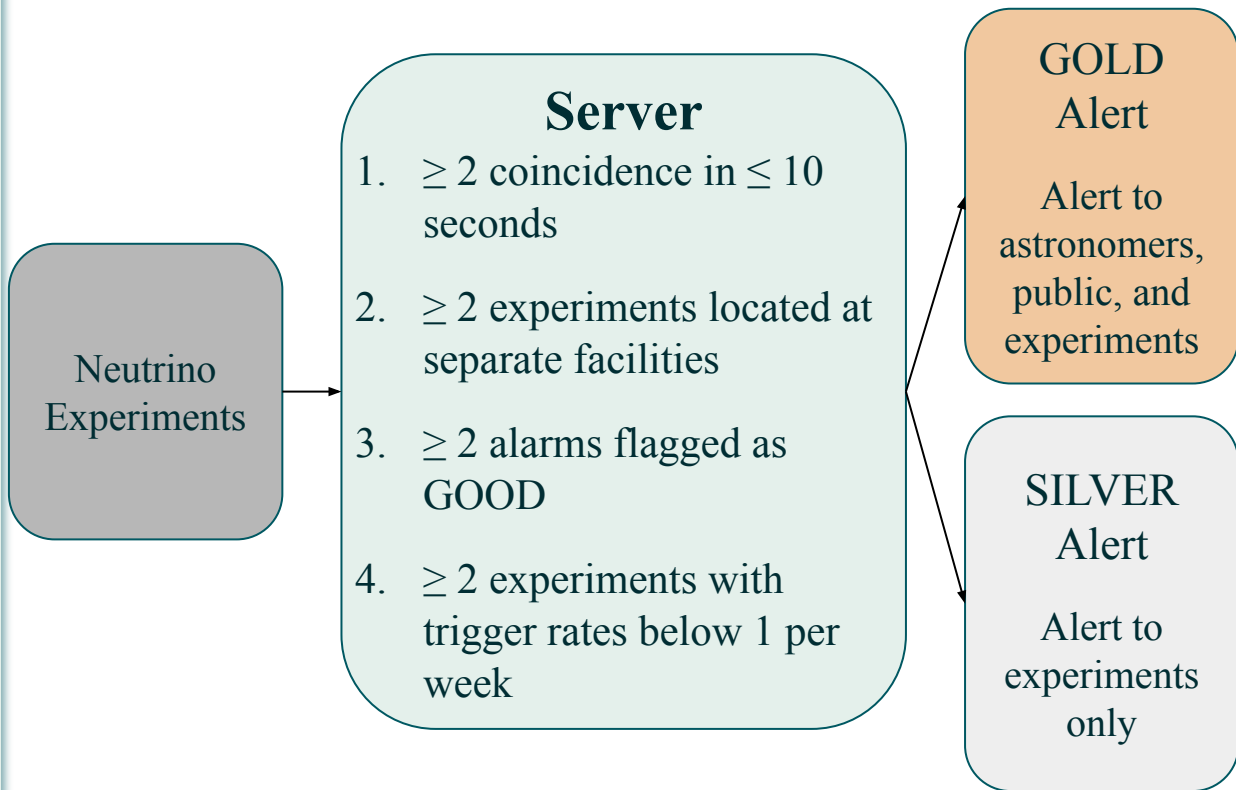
Neutrino Experiments

**Server**

1. $\geq 2$ coincidence in $\leq 10$ seconds

2. $\geq 2$ experiments located at separate facilities

3. $\geq 2$ alarms flagged as GOOD

4. $\geq 2$ experiments with trigger rates below 1 per week

GOLD Alert

Alert to astronomers, public, and experiments

SILVER Alert

Alert to experiments only